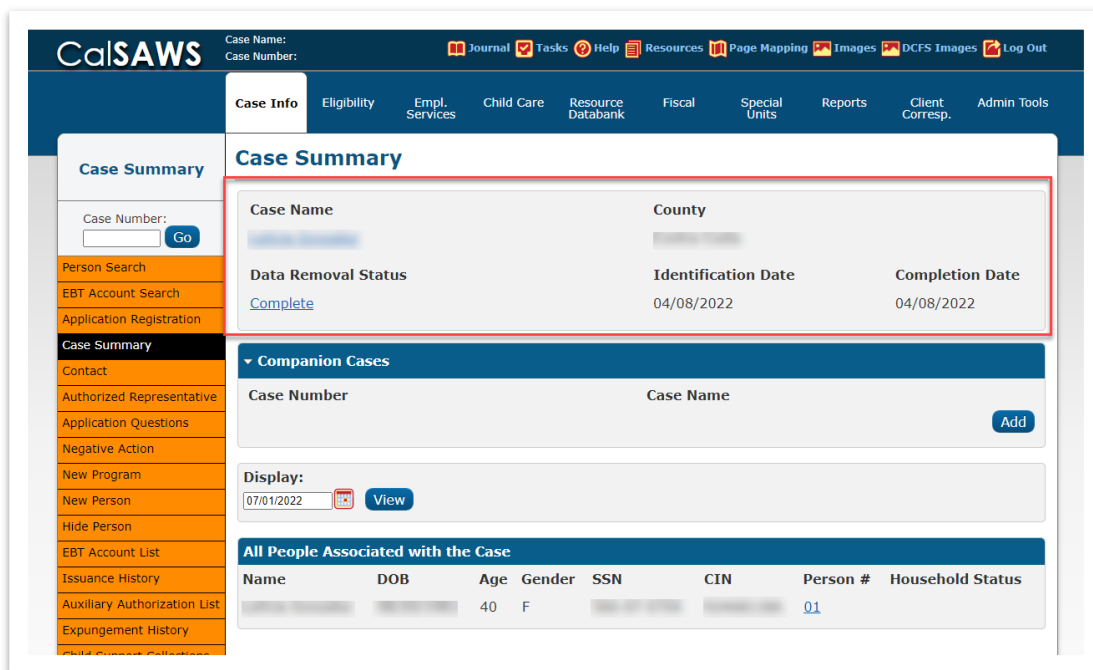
CalSAWS
Case Name:
Case Number:
Journal Tasks Help Resources Page Mapping Images DCFS Images Log Out

Case Info Eligibility Empl. Services Child Care Resource Databank Fiscal Special Units Reports Client Corresp. Admin Tools

Case Summary

Case Number:
Go

Person Search
EBT Account Search
Application Registration
Case Summary
Contact
Authorized Representative
Application Questions
Negative Action
New Program
New Person
Hide Person
EBT Account List
Issuance History
Auxiliary Authorization List
Expungement History
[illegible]

Case Summary

| Case Name | County | |
|---|---|---|
| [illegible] | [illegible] | |
| Data Removal Status | Identification Date | Completion Date |
| Complete | 04/08/2022 | 04/08/2022 |

Companion Cases

| Case Number | Case Name |
|---|---|

Add

Display:
07/01/2022
View

All People Associated with the Case

| Name | DOB | Age | Gender | SSN | CIN | Person # | Household Status |
|---|---|---|---|---|---|---|---|
| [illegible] | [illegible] | 40 | F | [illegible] | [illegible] | 01 | |